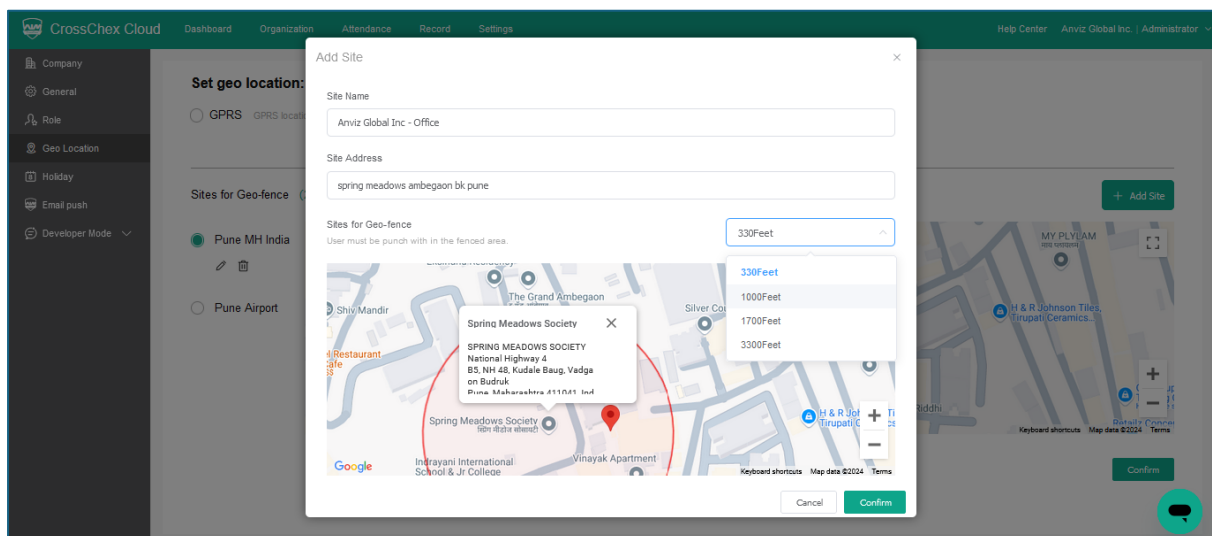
CrossChex Cloud Dashboard Organization Attendance Record Settings Help Center Anviz Global Inc. | Administrator

Company
General
Role
Geo Location
Holiday
Email push
Developer Mode

Set geo location:
GPRS GPRS locat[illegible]

Sites for Geo-fence (

Pune MH India

Pune Airport

+ Add Site

MY PLYLAM

H & R Johnson Tiles, Tirupati Ceramics...

Riddhi

Keyboard shortcuts Map data ©2024 Terms

Confirm

Add Site

Site Name
Anviz Global Inc - Office

Site Address
spring meadows ambegaon bk pune

Sites for Geo-fence
User must be punch with in the fenced area.

330Feet

330Feet
1000Feet
1700Feet
3300Feet

The Grand Ambegaon
Shiv Mandir
Silver Co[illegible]
Restaurant
Cafe

Spring Meadows Society
SPRING MEADOWS SOCIETY
National Highway 4
B5, NH 48, Kudale Baug, Vadga on Budruk
Pune, Maharashtra 411041, Ind

Spring Meadows Society
Vinayak Apartment
Indrayani International School & Jr College
H & R Joh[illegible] Tirupati C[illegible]
Google
Keyboard shortcuts Map data ©2024 Terms

Cancel
Confirm